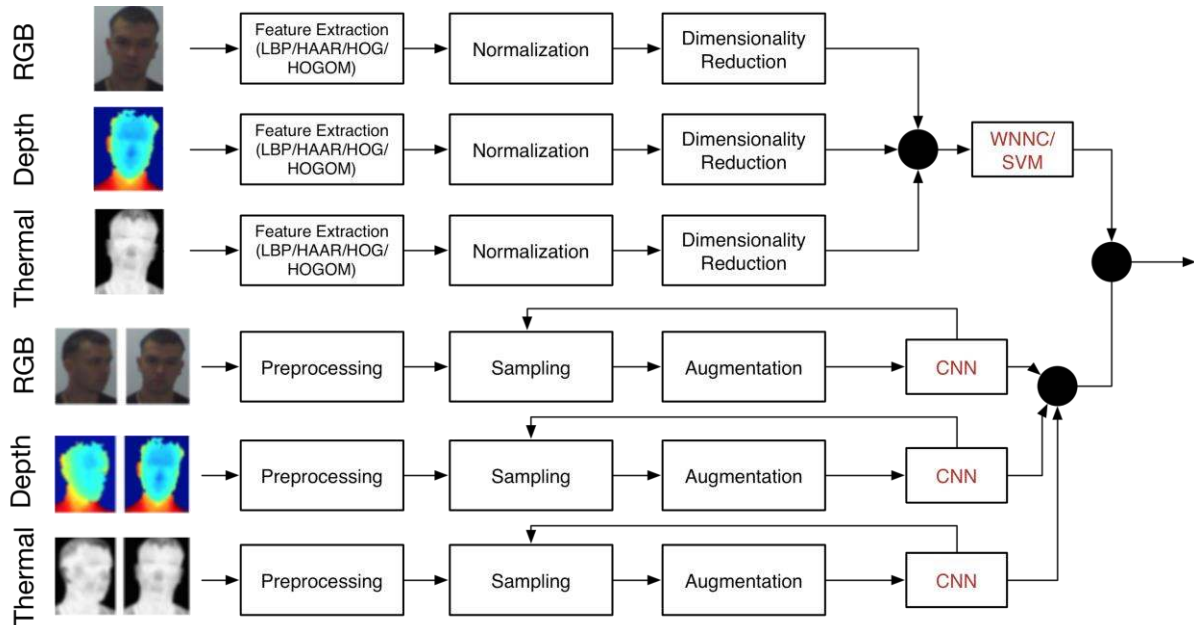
RGB
Feature Extraction (LBP/HAAR/HOG/HOGOM)
Normalization
Dimensionality Reduction

Depth
Feature Extraction (LBP/HAAR/HOG/HOGOM)
Normalization
Dimensionality Reduction

WNNC/SVM

Thermal
Feature Extraction (LBP/HAAR/HOG/HOGOM)
Normalization
Dimensionality Reduction

RGB
Preprocessing
Sampling
Augmentation
CNN

Depth
Preprocessing
Sampling
Augmentation
CNN

Thermal
Preprocessing
Sampling
Augmentation
CNN